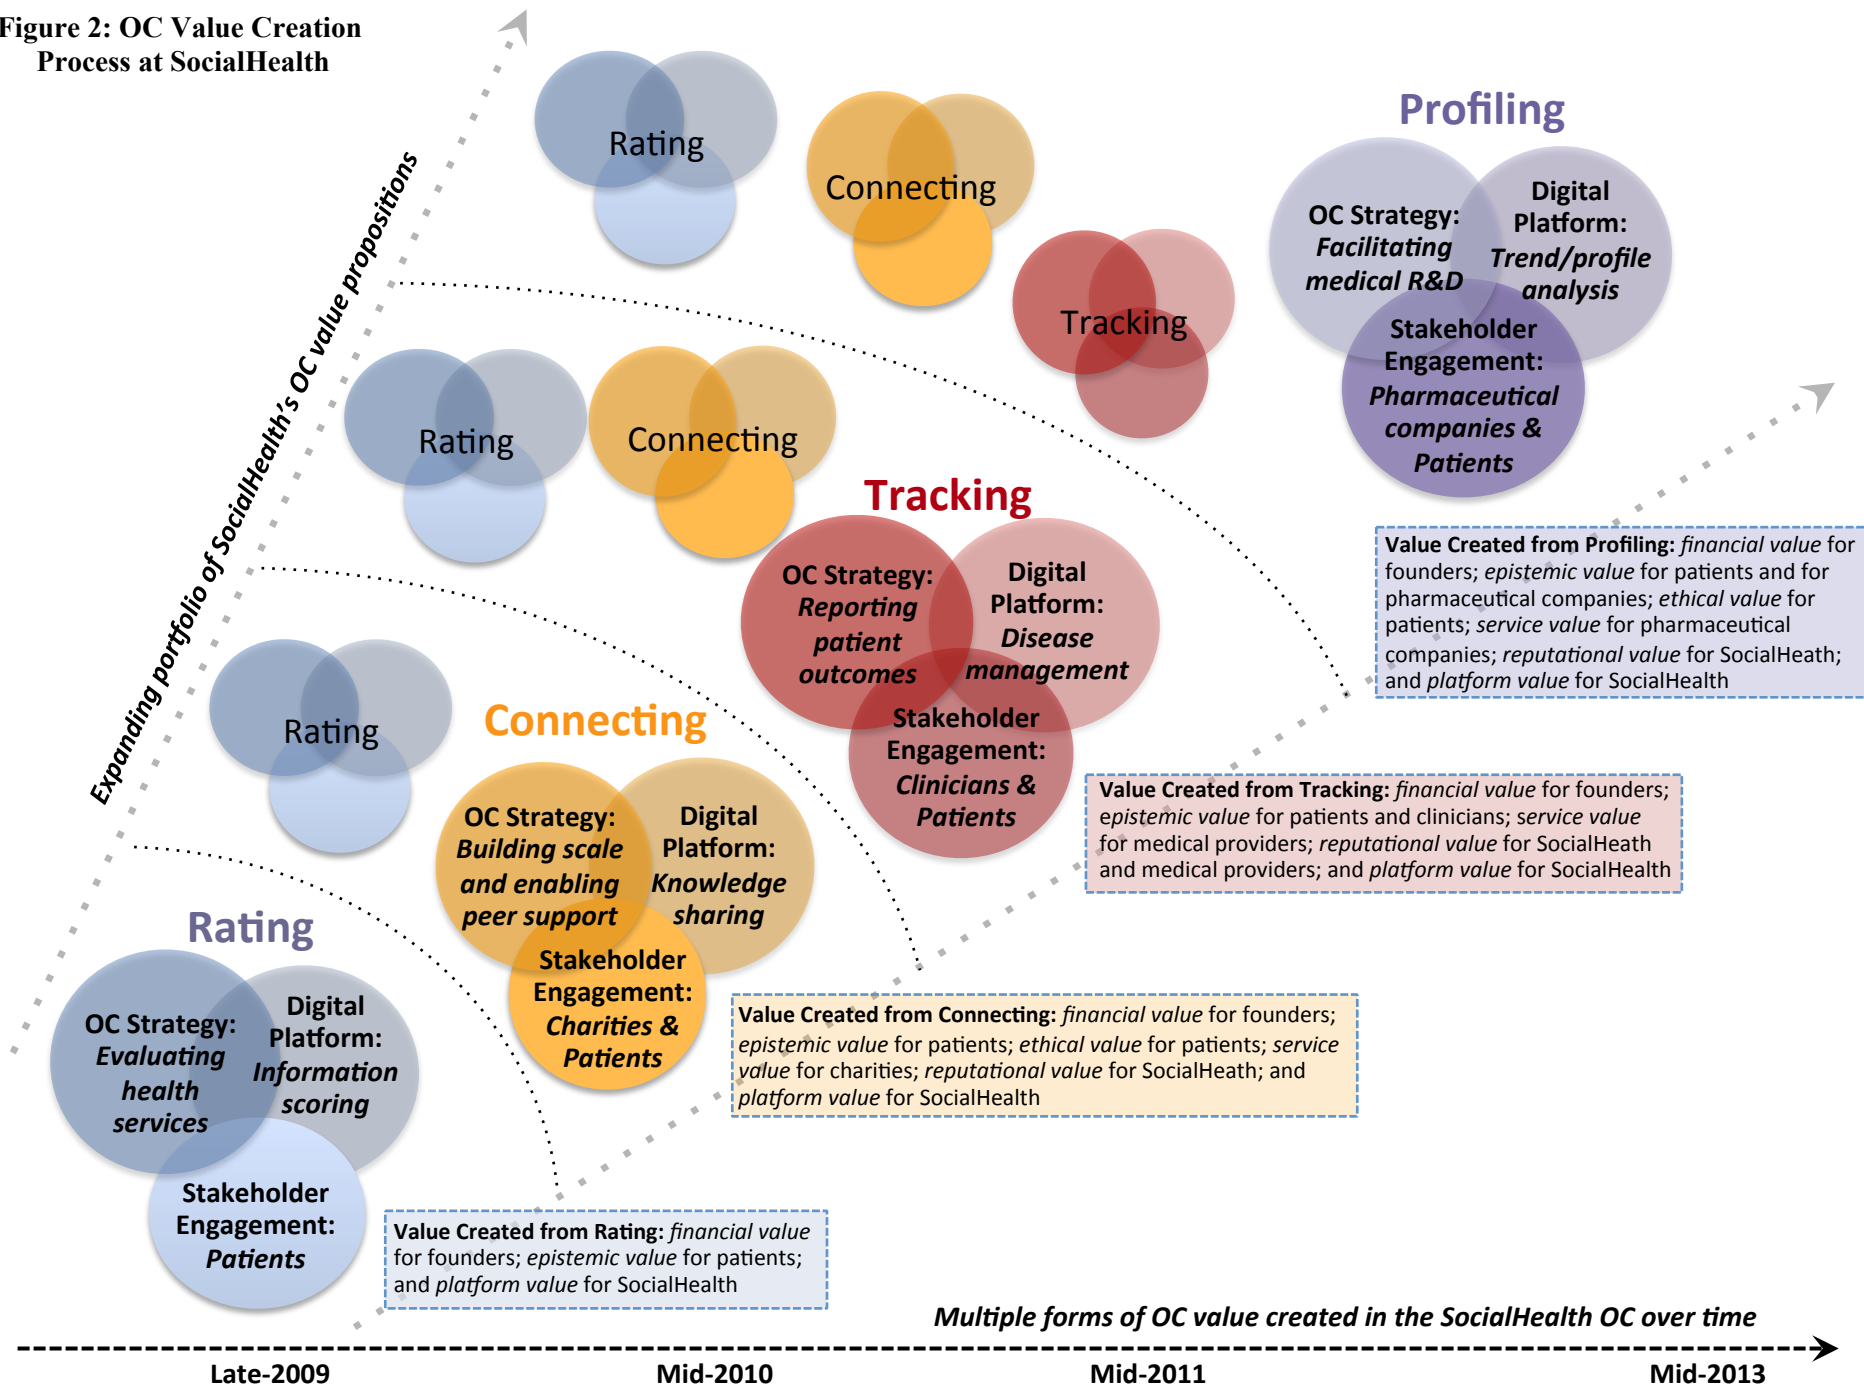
Figure 2: OC Value Creation Process at SocialHealth

Expanding portfolio of SocialHealth's OC value propositions

Rating

Connecting

Tracking

Profiling

OC Strategy: Facilitating medical R&D

Digital Platform: Trend/profile analysis

Stakeholder Engagement: Pharmaceutical companies & Patients

Rating

Connecting

Tracking

OC Strategy: Reporting patient outcomes

Digital Platform: Disease management

Stakeholder Engagement: Clinicians & Patients

Value Created from Profiling: *financial value* for founders; *epistemic value* for patients and for pharmaceutical companies; *ethical value* for patients; *service value* for pharmaceutical companies; *reputational value* for SocialHeath; and *platform value* for SocialHealth

Rating

Connecting

OC Strategy: Building scale and enabling peer support

Digital Platform: Knowledge sharing

Stakeholder Engagement: Charities & Patients

Value Created from Tracking: *financial value* for founders; *epistemic value* for patients and clinicians; *service value* for medical providers; *reputational value* for SocialHeath and medical providers; and *platform value* for SocialHealth

Rating

OC Strategy: Evaluating health services

Digital Platform: Information scoring

Stakeholder Engagement: Patients

Value Created from Connecting: *financial value* for founders; *epistemic value* for patients; *ethical value* for patients; *service value* for charities; *reputational value* for SocialHeath; and *platform value* for SocialHealth

Value Created from Rating: *financial value* for founders; *epistemic value* for patients; and *platform value* for SocialHealth

Multiple forms of OC value created in the SocialHealth OC over time

Late-2009

Mid-2010

Mid-2011

Mid-2013